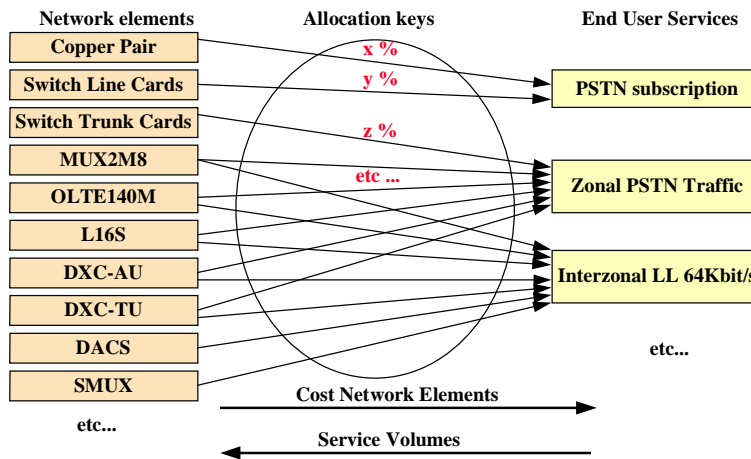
Network elements

Allocation keys

End User Services

Copper Pair

Switch Line Cards

Switch Trunk Cards

MUX2M8

OLTE140M

L16S

DXC-AU

DXC-TU

DACS

SMUX

etc...

x %

y %

z %

etc ...

PSTN subscription

Zonal PSTN Traffic

Interzonal LL 64Kbit/s

etc...

Cost Network Elements

Service Volumes